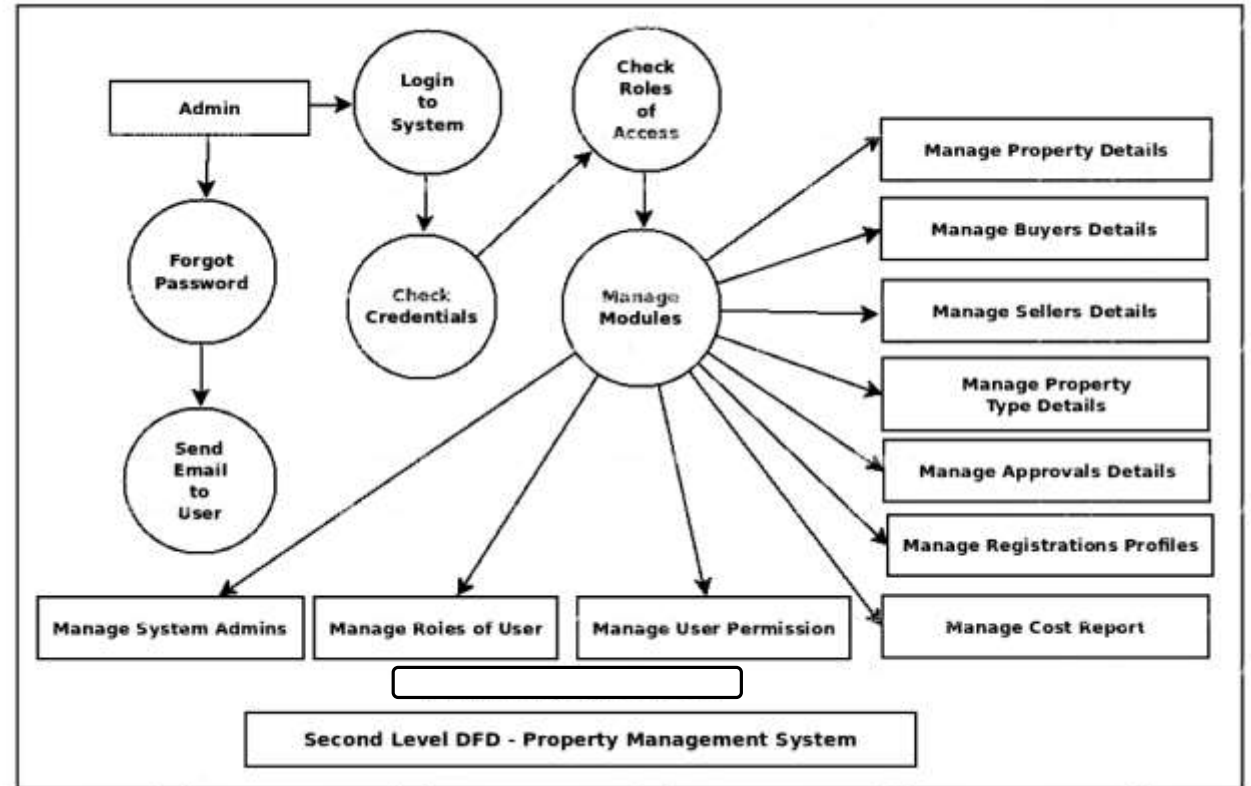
Admin

Login to System

Check Roles of Access

Forgot Password

Check Credentials

Manage Modules

Send Email to User

Manage Property Details

Manage Buyers Details

Manage Sellers Details

Manage Property Type Details

Manage Approvals Details

Manage Registrations Profiles

Manage Cost Report

Manage System Admins

Manage Roles of User

Manage User Permission

Second Level DFD - Property Management System